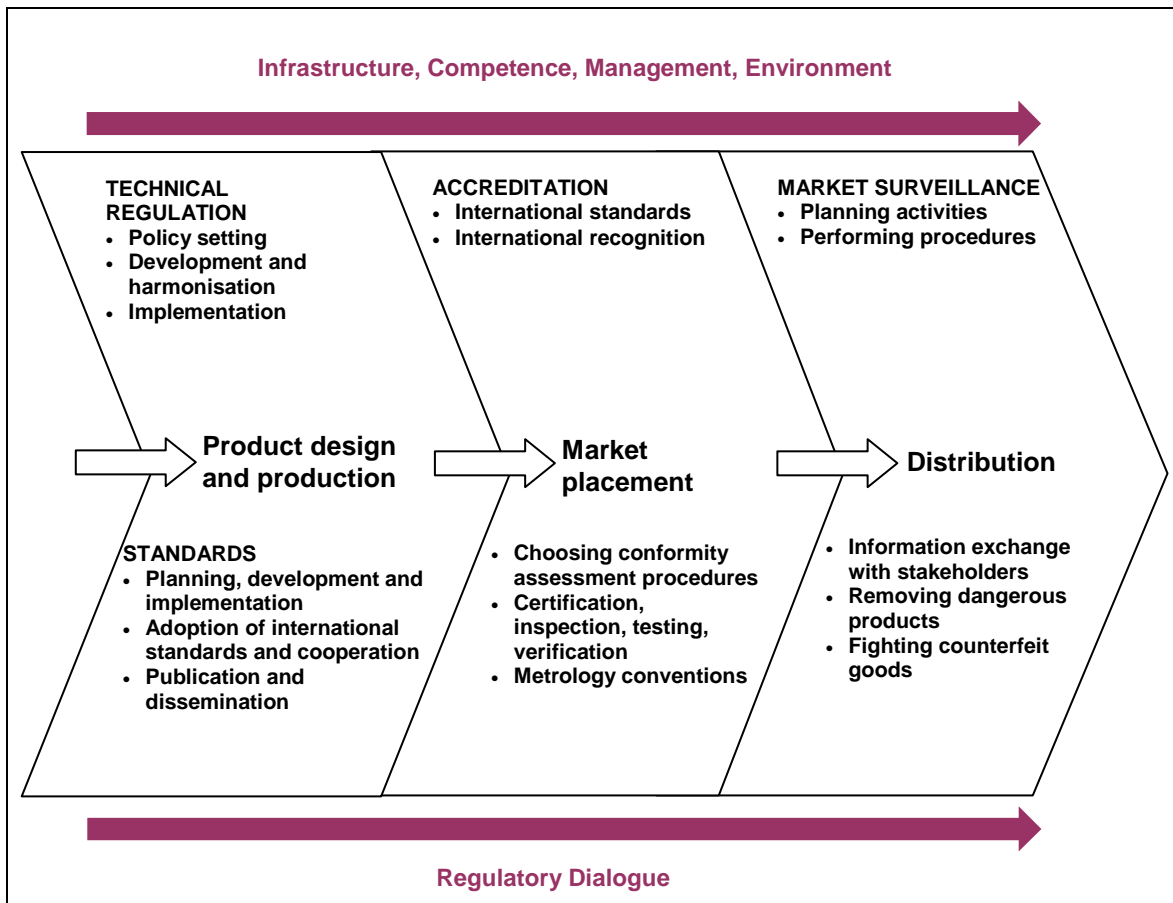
Infrastructure, Competence, Management, Environment

TECHNICAL REGULATION
- Policy setting
- Development and harmonisation
- Implementation

Product design and production

STANDARDS
- Planning, development and implementation
- Adoption of international standards and cooperation
- Publication and dissemination

ACCREDITATION
- International standards
- International recognition

Market placement

- Choosing conformity assessment procedures
- Certification, inspection, testing, verification
- Metrology conventions

MARKET SURVEILLANCE
- Planning activities
- Performing procedures

Distribution

- Information exchange with stakeholders
- Removing dangerous products
- Fighting counterfeit goods

Regulatory Dialogue